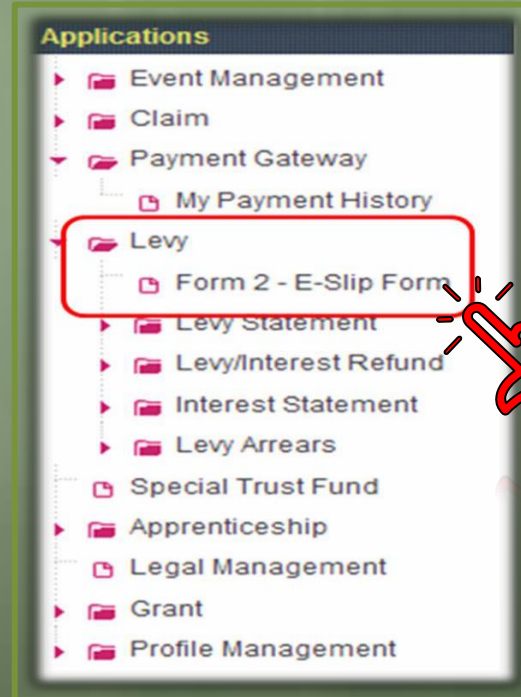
Applications

Event Management
Claim
Payment Gateway
My Payment History
Levy
Form 2 - E-Slip Form
Levy Statement
Levy/Interest Refund
Interest Statement
Levy Arrears
Special Trust Fund
Apprenticeship
Legal Management
Grant
Profile Management